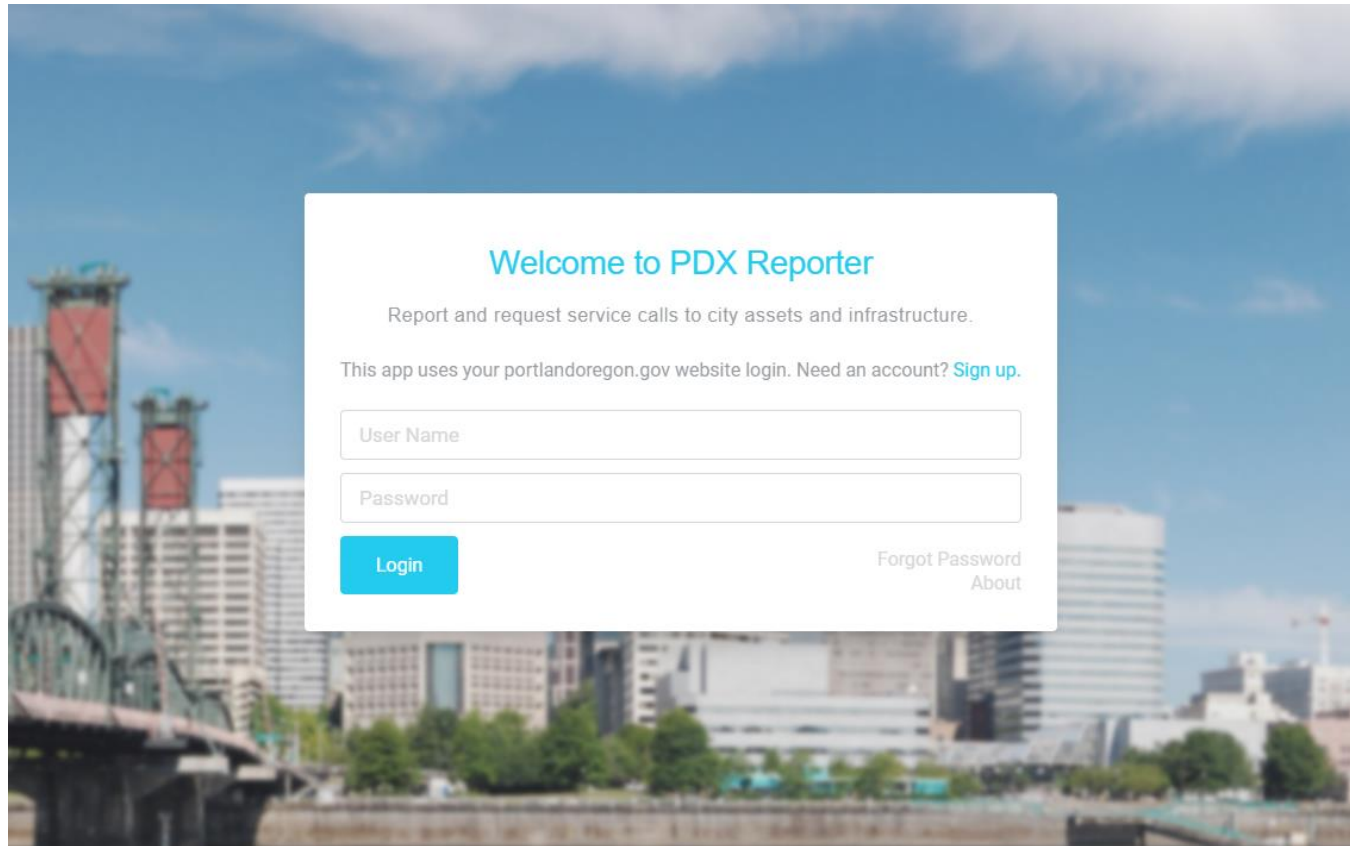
Welcome to PDX Reporter

Report and request service calls to city assets and infrastructure.

This app uses your portlandoregon.gov website login. Need an account? Sign up.

User Name

Password

Login

Forgot Password
About